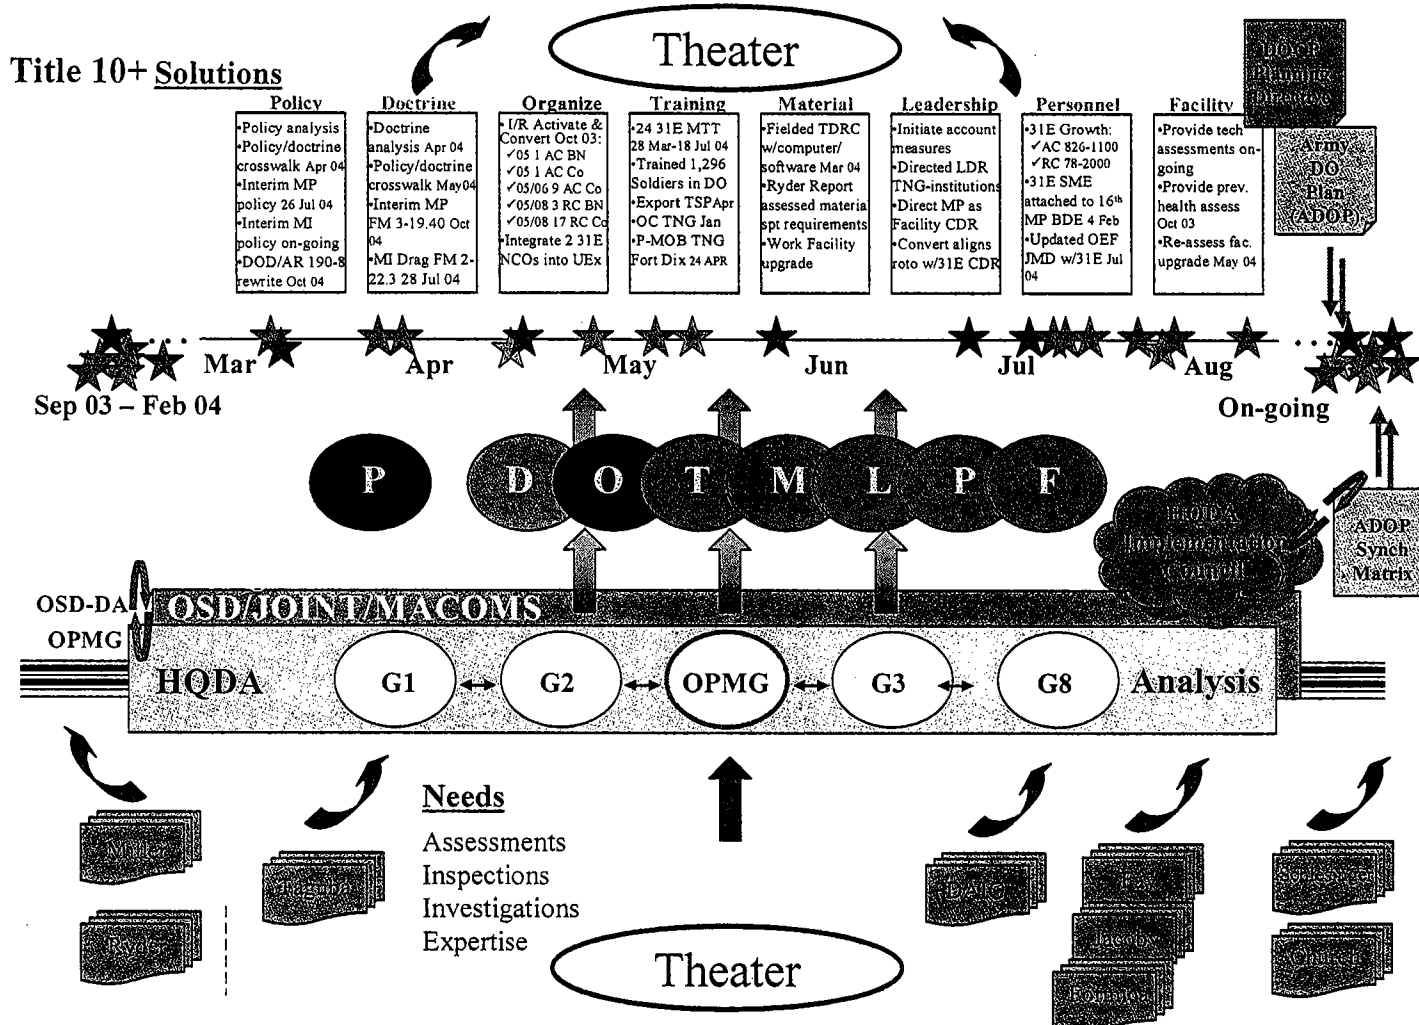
Theater

Title 10+ Solutions

DOCP Planning Directive

Army DO Plan (ADOP)

Policy
•Policy analysis
•Policy/doctrine crosswalk Apr 04
•Interim MP policy 26 Jul 04
•Interim MI policy on-going
•DOD/AR 190-8 rewrite Oct 04

Doctrine
•Doctrine analysis Apr 04
•Policy/doctrine crosswalk May04
•Interim MP FM 3-19.40 Oct 04
•MI Drag FM 2-22.3 28 Jul 04

Organize
•I/R Activate & Convert Oct 03:
✓05 1 AC BN
✓05 1 AC Co
✓05/06 9 AC Co
✓05/08 3 RC BN
✓05/08 17 RC Co
•Integrate 2 31E NCOs into UEx

Training
•24 31E MTT 28 Mar-18 Jul 04
•Trained 1,296 Soldiers in DO
•Export TSP Apr
•OC TNG Jan
•P-MOB TNG Fort Dix 24 APR

Material
•Fielded TDRC w/computer/ software Mar 04
•Ryder Report assessed materia spt requirements
•Work Facility upgrade

Leadership
•Initiate account measures
•Directed LDR TNG-institutions
•Direct MP as Facility CDR
•Convert aligns roto w/31E CDR

Personnel
•31E Growth:
✓AC 826-1100
✓RC 78-2000
•31E SME attached to 16th MP BDE 4 Feb
•Updated OEF JMD w/31E Jul 04

Facility
•Provide tech assessments on-going
•Provide prev. health assess Oct 03
•Re-assess fac. upgrade May 04

Mar Apr May Jun Jul Aug
Sep 03 – Feb 04
On-going

P D O T M L P F

HQDA Implementation Council

ADOP Synch Matrix

OSD-DA
OPMG
OSD/JOINT/MACOMS
HQDA G1 G2 OPMG G3 G8 Analysis

Miller
Ryder
Taguba

Needs
Assessments
Inspections
Investigations
Expertise

Theater

DAIG
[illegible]
Jacoby
Fay/Jones
Schlesinger
Church